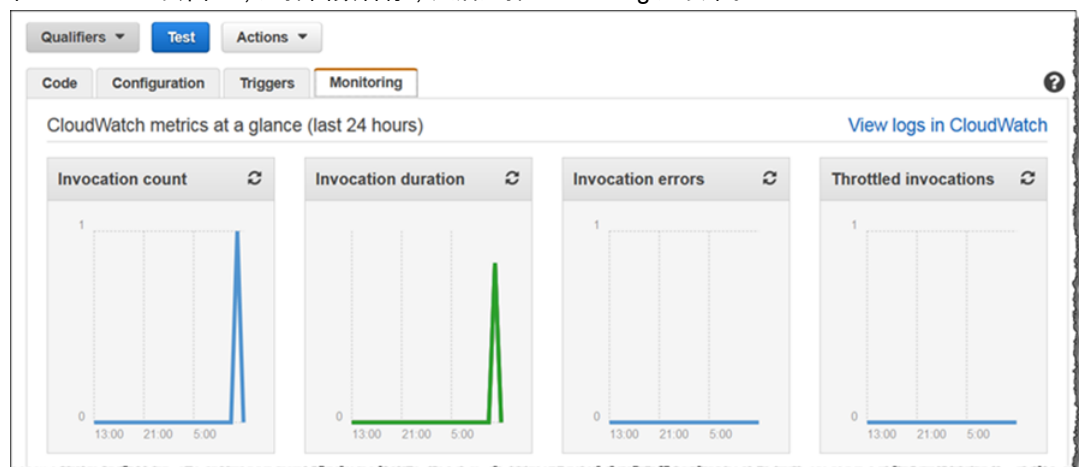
Qualifiers ▾ Test Actions ▾

Code Configuration Triggers Monitoring

?

CloudWatch metrics at a glance (last 24 hours)

View logs in CloudWatch

Invocation count

1

0

13:00 21:00 5:00

Invocation duration

0

13:00 21:00 5:00

Invocation errors

1

0

13:00 21:00 5:00

Throttled invocations

1

0

13:00 21:00 5:00